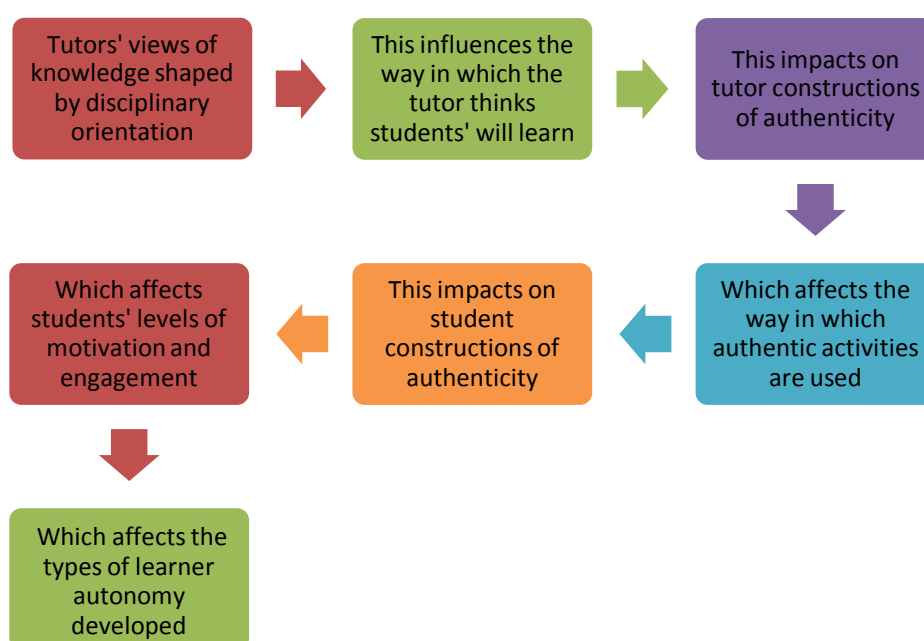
Tutors' views of knowledge shaped by disciplinary orientation

This influences the way in which the tutor thinks students' will learn

This impacts on tutor constructions of authenticity

Which affects the way in which authentic activities are used

This impacts on student constructions of authenticity

Which affects students' levels of motivation and engagement

Which affects the types of learner autonomy developed